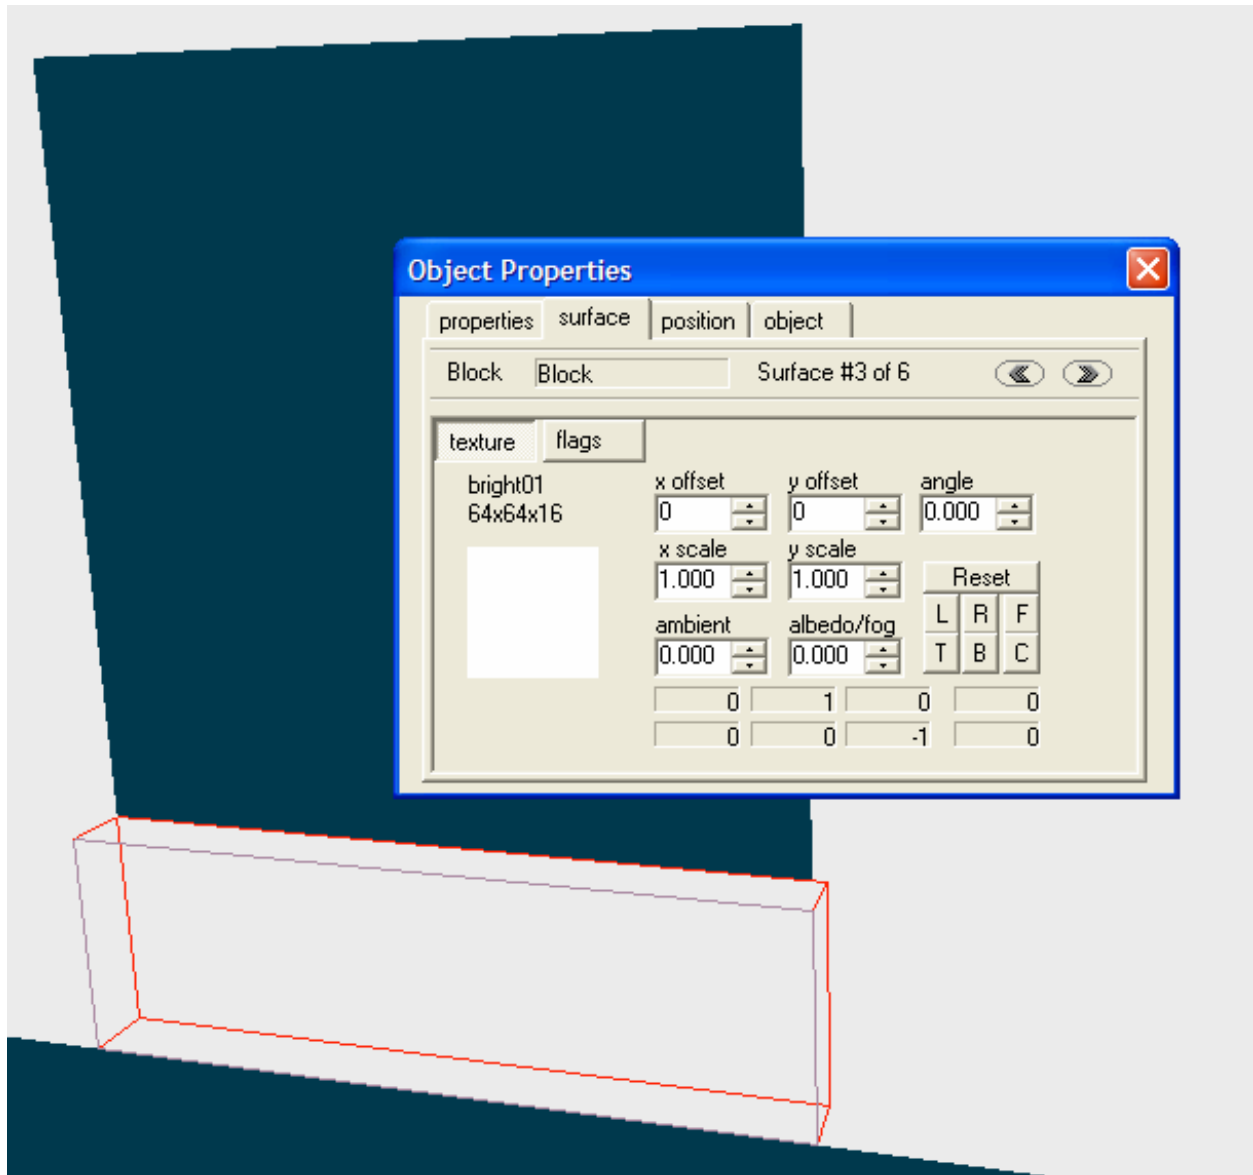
Object Properties

properties
surface
position
object

Block
Block
Surface #3 of 6

texture
flags

bright01
64x64x16

x offset
0
y offset
0
angle
0.000

x scale
1.000
y scale
1.000
Reset

ambient
0.000
albedo/fog
0.000

L
R
F
T
B
C

| 0 | 1 | 0 | 0 |
|---|---|---|---|
| 0 | 0 | -1 | 0 |